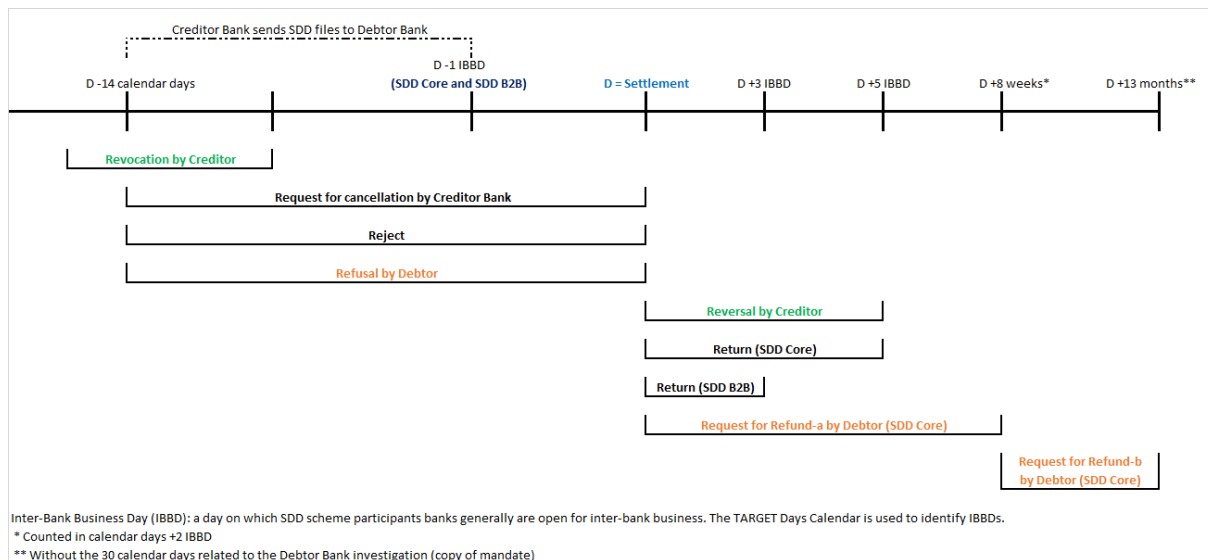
Creditor Bank sends SDD files to Debtor Bank

D -1 IBBD

D -14 calendar days

(SDD Core and SDD B2B)

D = Settlement

D +3 IBBD

D +5 IBBD

D +8 weeks*

D +13 months**

Revocation by Creditor

Request for cancellation by Creditor Bank

Reject

Refusal by Debtor

Reversal by Creditor

Return (SDD Core)

Return (SDD B2B)

Request for Refund-a by Debtor (SDD Core)

Request for Refund-b by Debtor (SDD Core)

Inter-Bank Business Day (IBBD): a day on which SDD scheme participants banks generally are open for inter-bank business. The TARGET Days Calendar is used to identify IBBDs.
* Counted in calendar days +2 IBBD
** Without the 30 calendar days related to the Debtor Bank investigation (copy of mandate)